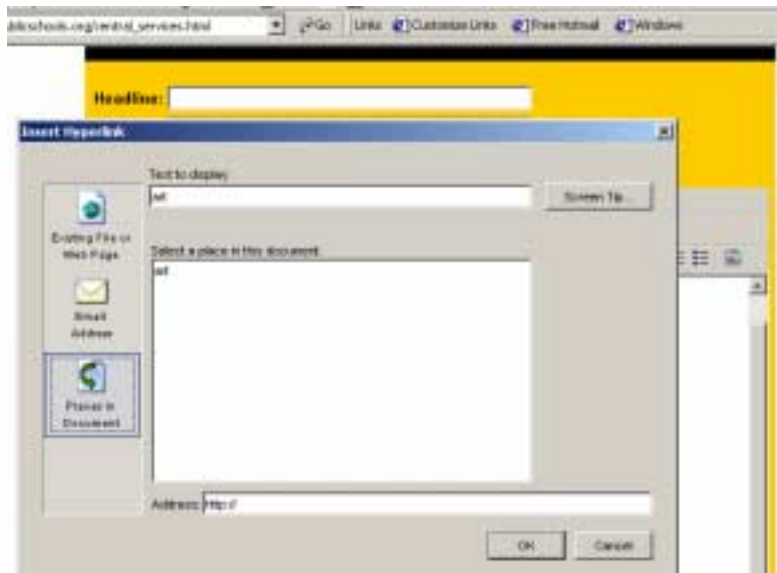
ddschools.org/central_services.html

Go

Links

Customize Links

Free Hotmail

Windows

Headline:

Insert Hyperlink

Text to display:

ad

ScreenTip...

Existing File or Web Page

Select a place in this document:

ad

E-mail Address

Place in This Document

Address: http://

OK

Cancel